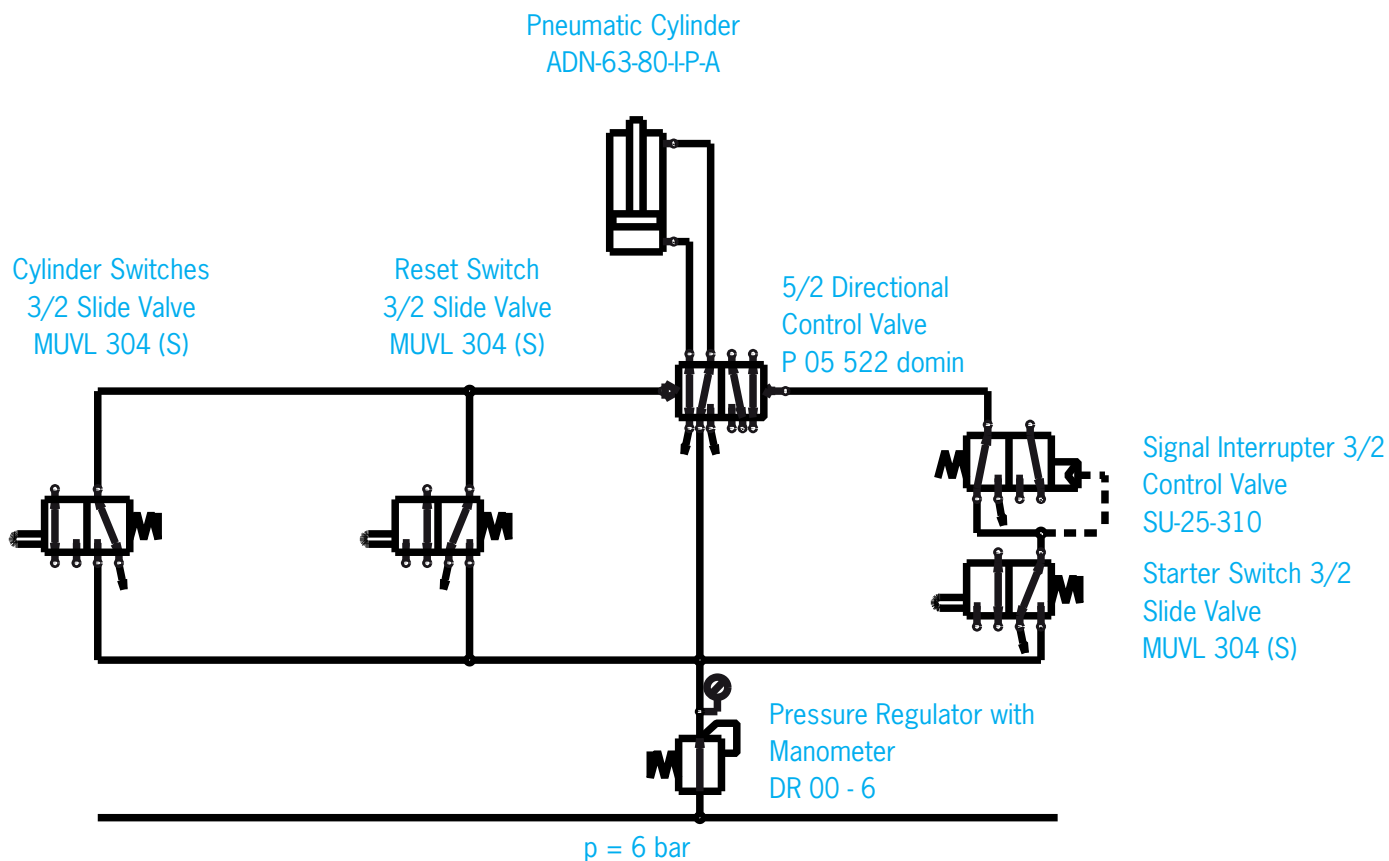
Pneumatic Cylinder
ADN-63-80-I-P-A

Cylinder Switches
3/2 Slide Valve
MUVL 304 (S)

Reset Switch
3/2 Slide Valve
MUVL 304 (S)

5/2 Directional
Control Valve
P 05 522 domin

Signal Interrupter 3/2
Control Valve
SU-25-310

Starter Switch 3/2
Slide Valve
MUVL 304 (S)

Pressure Regulator with
Manometer
DR 00 - 6

p = 6 bar